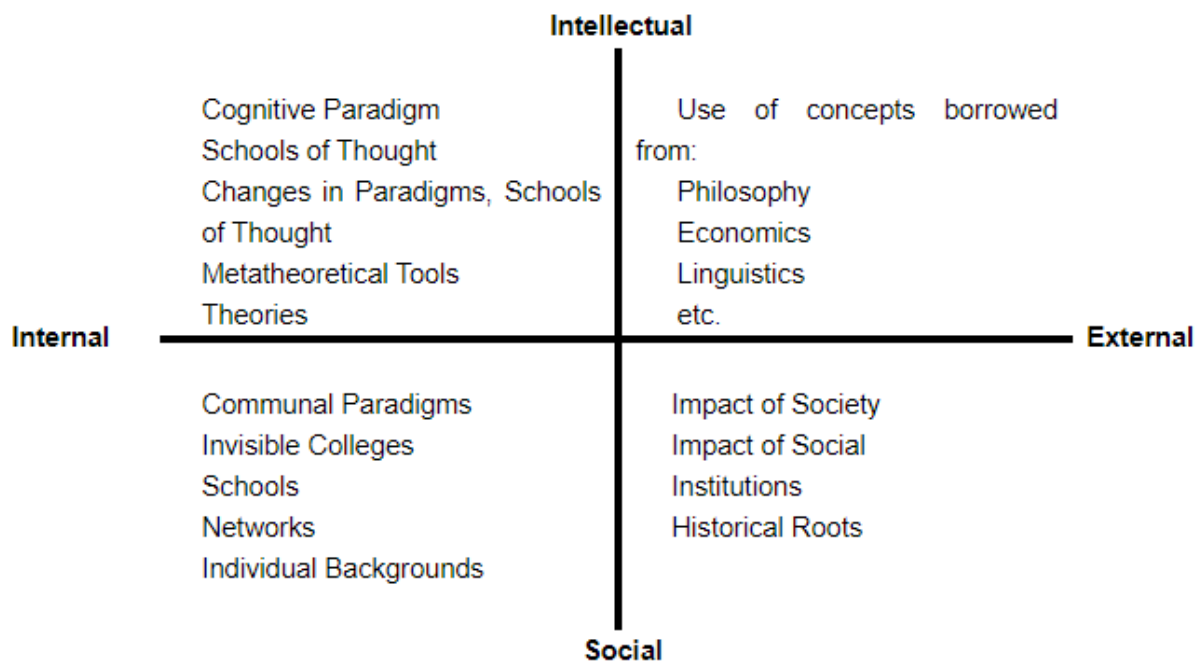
Intellectual

Cognitive Paradigm
Schools of Thought
Changes in Paradigms, Schools of Thought
Metatheoretical Tools
Theories

Use of concepts borrowed from:
Philosophy
Economics
Linguistics
etc.

Internal

External

Communal Paradigms
Invisible Colleges
Schools
Networks
Individual Backgrounds

Impact of Society
Impact of Social Institutions
Historical Roots

Social